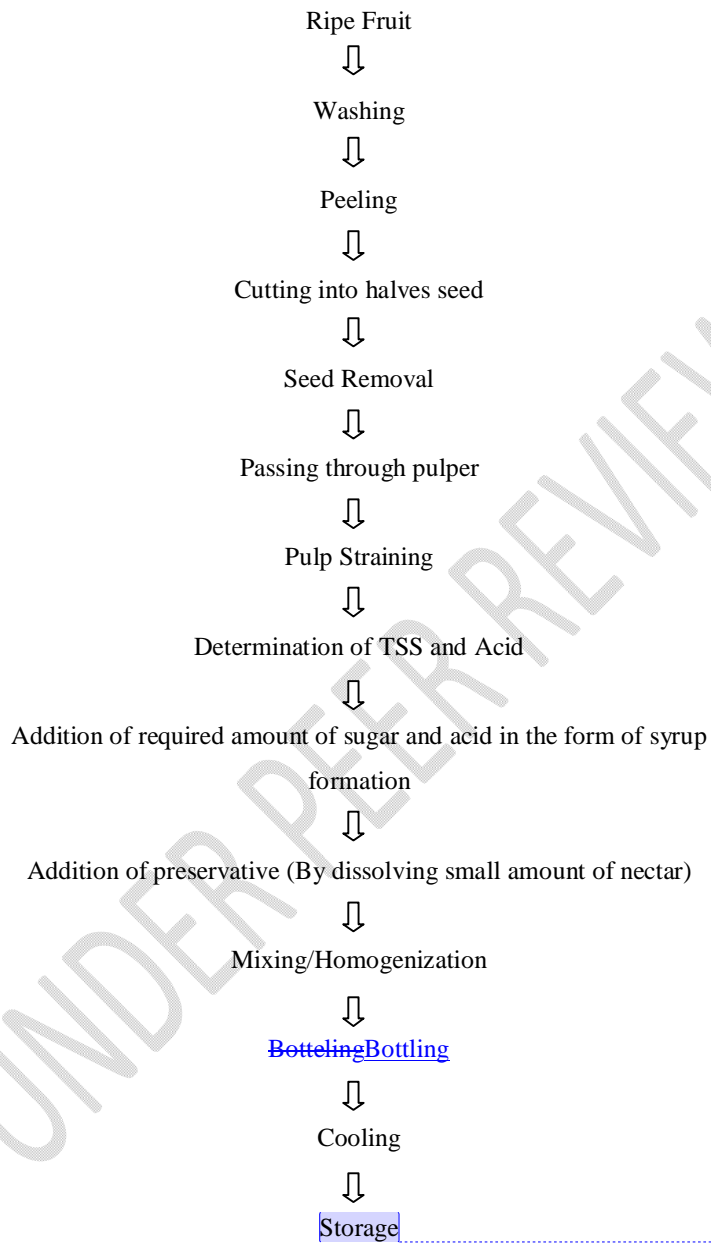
Ripe Fruit
⇩
Washing
⇩
Peeling
⇩
Cutting into halves seed
⇩
Seed Removal
⇩
Passing through pulper
⇩
Pulp Straining
⇩
Determination of TSS and Acid
⇩
Addition of required amount of sugar and acid in the form of syrup formation
⇩
Addition of preservative (By dissolving small amount of nectar)
⇩
Mixing/Homogenization
⇩
~~Botteling~~Bottling
⇩
Cooling
⇩
Storage

UNDER PEER REVIEW